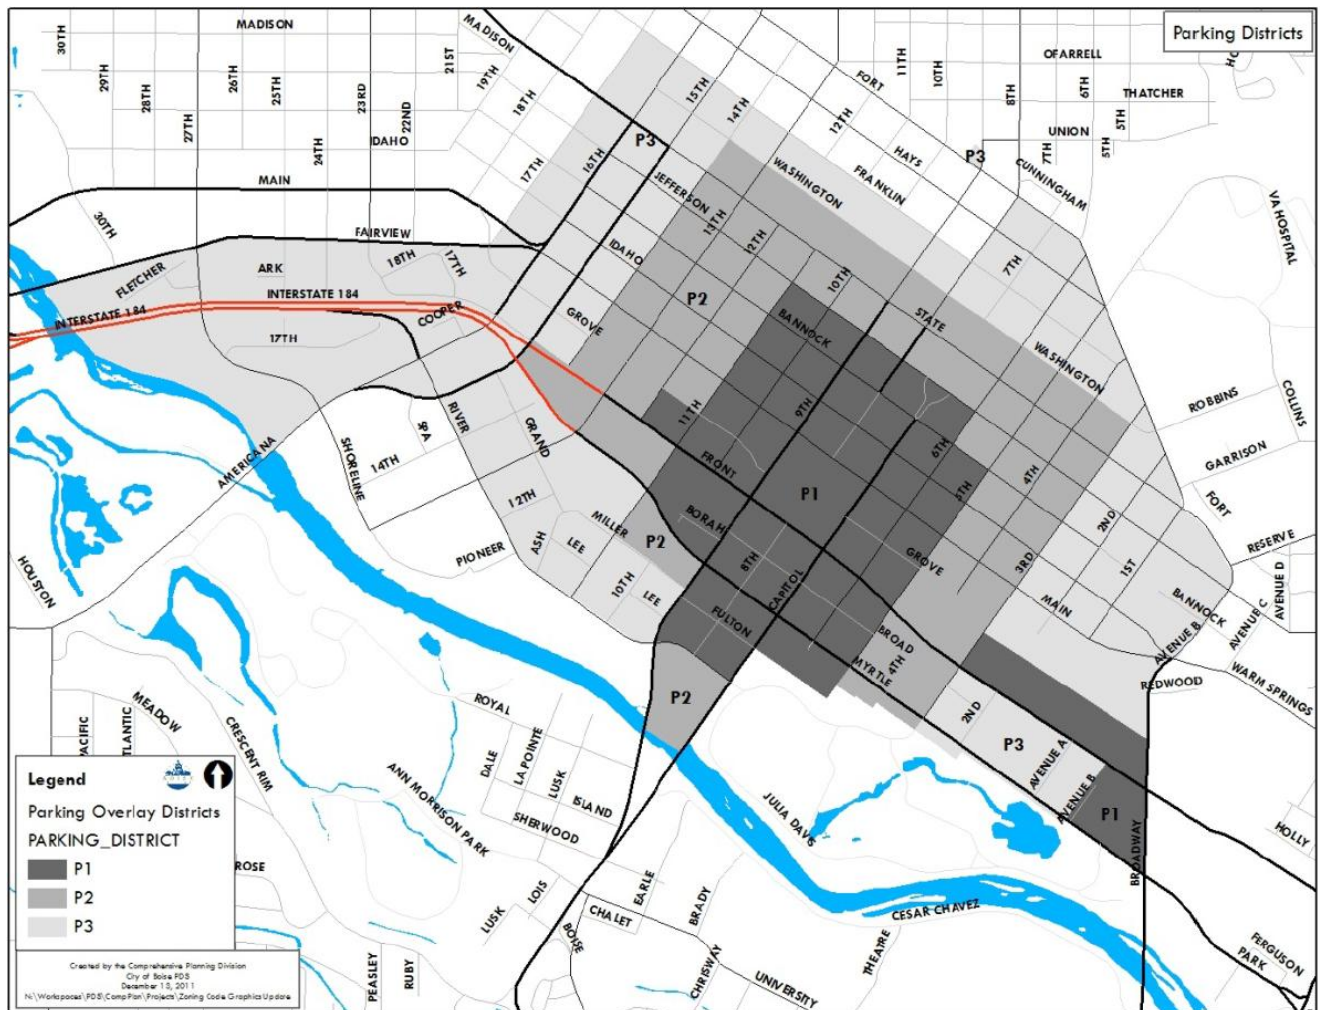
Parking Districts

MADISON
30TH
29TH
28TH
27TH
26TH
25TH
24TH
23RD
22ND
21ST
IDAHO
MAIN
MADISON
19TH
18TH
17TH
16TH
15TH
14TH
13TH
12TH
11TH
10TH
8TH
6TH
5TH
7TH
FORT
HAYS
FRANKLIN
WASHINGTON
JEFFERSON
OFARRELL
THATCHER
UNION
CUNNINGHAM
P3
P3
30TH
FAIRVIEW
18TH
17TH
ARK
FLETCHER
INTERSTATE 184
INTERSTATE 184
17TH
COOPER
IDAHO
GROVE
P2
BANNOCK
10TH
7TH
STATE
WASHINGTON
VA HOSPITAL
ROBBINS
COLLINS
GARRISON
FORT
RESERVE
11TH
9TH
6TH
5TH
4TH
FRONT
P1
BORAH
8TH
CAPITOL
GROVE
3RD
2ND
1ST
MAIN
BANNOCK
AVENUE B
AVENUE C
AVENUE D
WARM SPRINGS
REDWOOD
RIVER
GRAND
SPA
14TH
SHORELINE
AMERICANA
12TH
MILLER
P2
ASH
LEE
PIONEER
10TH
LEE
FULTON
BROAD
MYRTLE
4TH
HOUSTON
P2
ROYAL
MEADOW
PACIFIC
ATLANTIC
CRESCENT RIM
DALE
LA POINTE
LUSK
ISLAND
SHERWOOD
ANN MORRISON PARK
JULIA DAVIS
2ND
P3
AVENUE A
AVENUE B
P1
BROADWAY
HOLLY
ROSE
LOIS
LUSK
BOISE
CHALET
EARLE
BRADY
CHRISWAY
UNIVERSITY
THEATRE
CESAR CHAVEZ
FERGUSON
PARK
PEASLEY
RUBY

Legend
Parking Overlay Districts
PARKING_DISTRICT
P1
P2
P3

Created by the Comprehensive Planning Division
City of Boise PDS
December 15, 2011
N:\Workspaces\PDS\CompPlan\Projects\Zoning Code Graphics Update